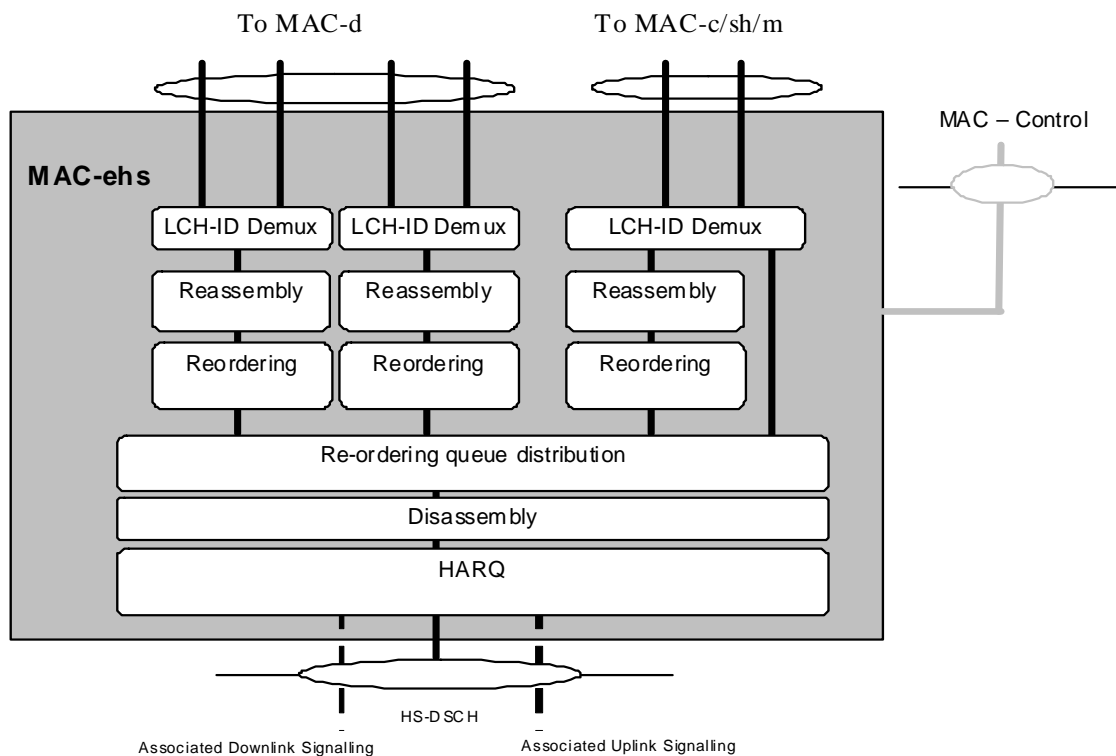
To MAC-d

To MAC-c/sh/m

MAC – Control

MAC-ehs

LCH-ID Demux

LCH-ID Demux

LCH-ID Demux

Reassembly

Reassembly

Reassembly

Reordering

Reordering

Reordering

Re-ordering queue distribution

Disassembly

HARQ

HS-DSCH

Associated Downlink Signalling

Associated Uplink Signalling